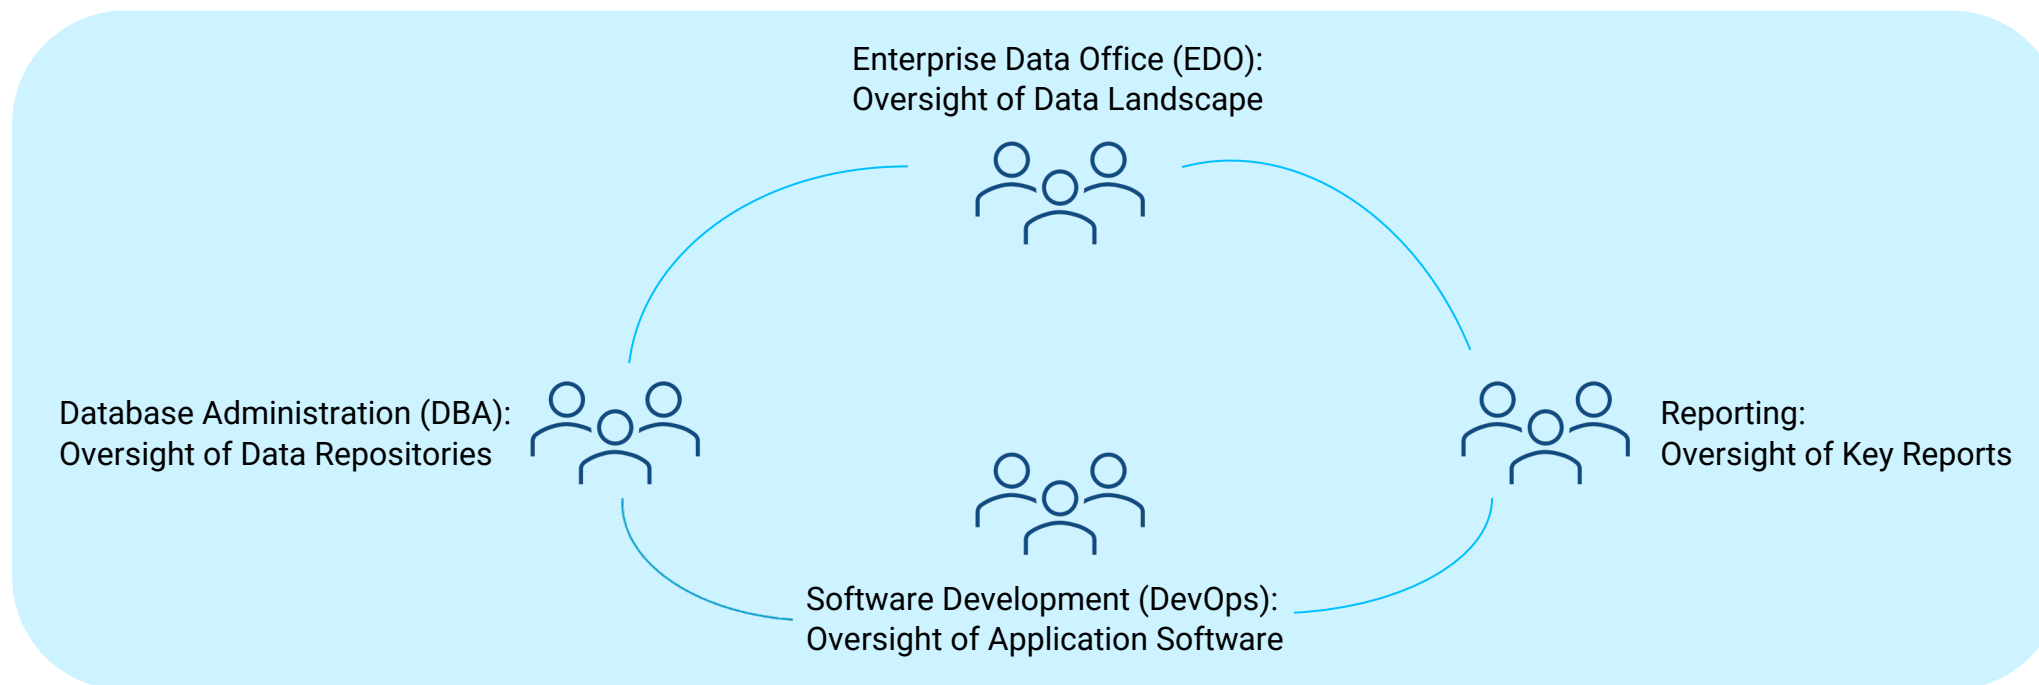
Enterprise Data Office (EDO):
Oversight of Data Landscape

Database Administration (DBA):
Oversight of Data Repositories

Reporting:
Oversight of Key Reports

Software Development (DevOps):
Oversight of Application Software